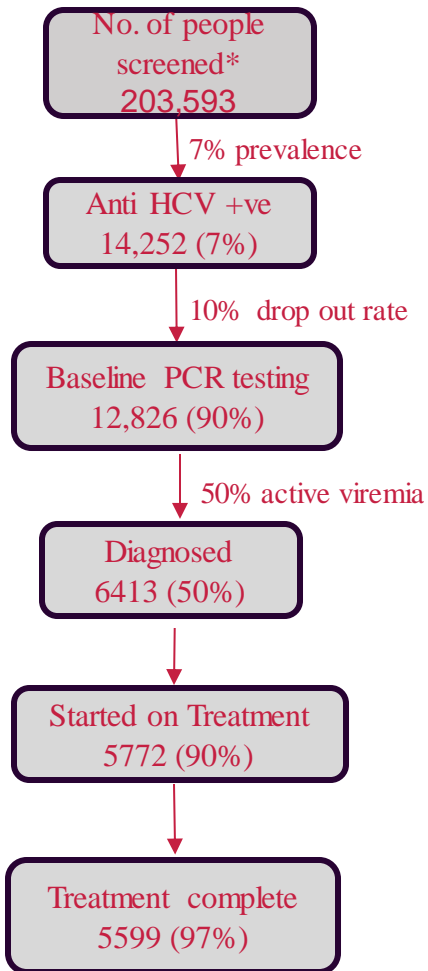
No. of people screened*
203,593

7% prevalence

Anti HCV +ve
14,252 (7%)

10% drop out rate

Baseline PCR testing
12,826 (90%)

50% active viremia

Diagnosed
6413 (50%)

Started on Treatment
5772 (90%)

Treatment complete
5599 (97%)